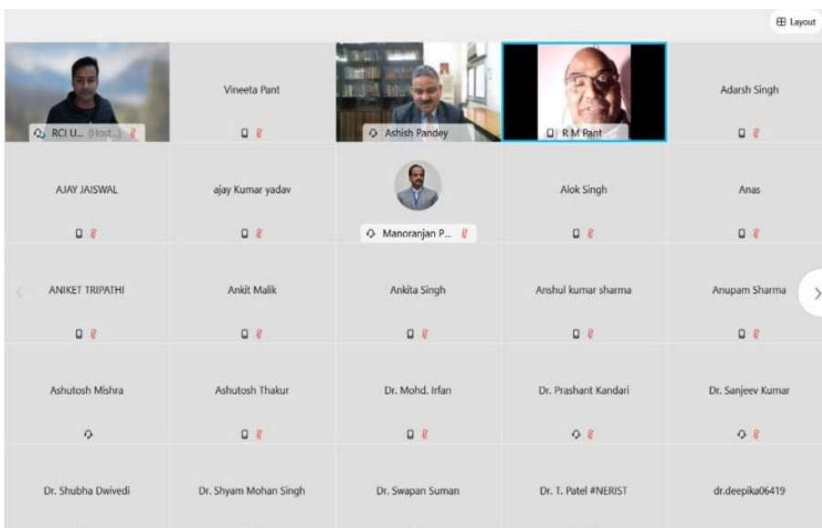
Layout

RCI U... (Host...)

Vineeta Pant

Ashish Pandey

R M Pant

Adarsh Singh

AJAY JAISWAL

ajay Kumar yadav

Manoranjan P...

Alok Singh

Anas

ANIKET TRIPATHI

Ankit Malik

Ankita Singh

Anshul kumar sharma

Anupam Sharma

Ashutosh Mishra

Ashutosh Thakur

Dr. Mohd. Irfan

Dr. Prashant Kandari

Dr. Sanjeev Kumar

Dr. Shubha Dwivedi

Dr. Shyam Mohan Singh

Dr. Swapan Suman

Dr. T. Patel #NERIST

dr.deepika06419